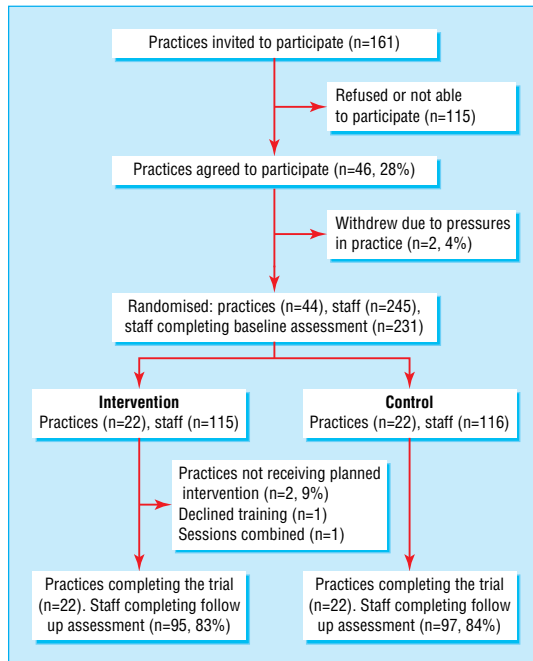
Practices invited to participate (n=161)

Refused or not able to participate (n=115)

Practices agreed to participate (n=46, 28%)

Withdrew due to pressures in practice (n=2, 4%)

Randomised: practices (n=44), staff (n=245), staff completing baseline assessment (n=231)

**Intervention**
Practices (n=22), staff (n=115)

**Control**
Practices (n=22), staff (n=116)

Practices not receiving planned intervention (n=2, 9%)
Declined training (n=1)
Sessions combined (n=1)

Practices completing the trial (n=22). Staff completing follow up assessment (n=95, 83%)

Practices completing the trial (n=22). Staff completing follow up assessment (n=97, 84%)